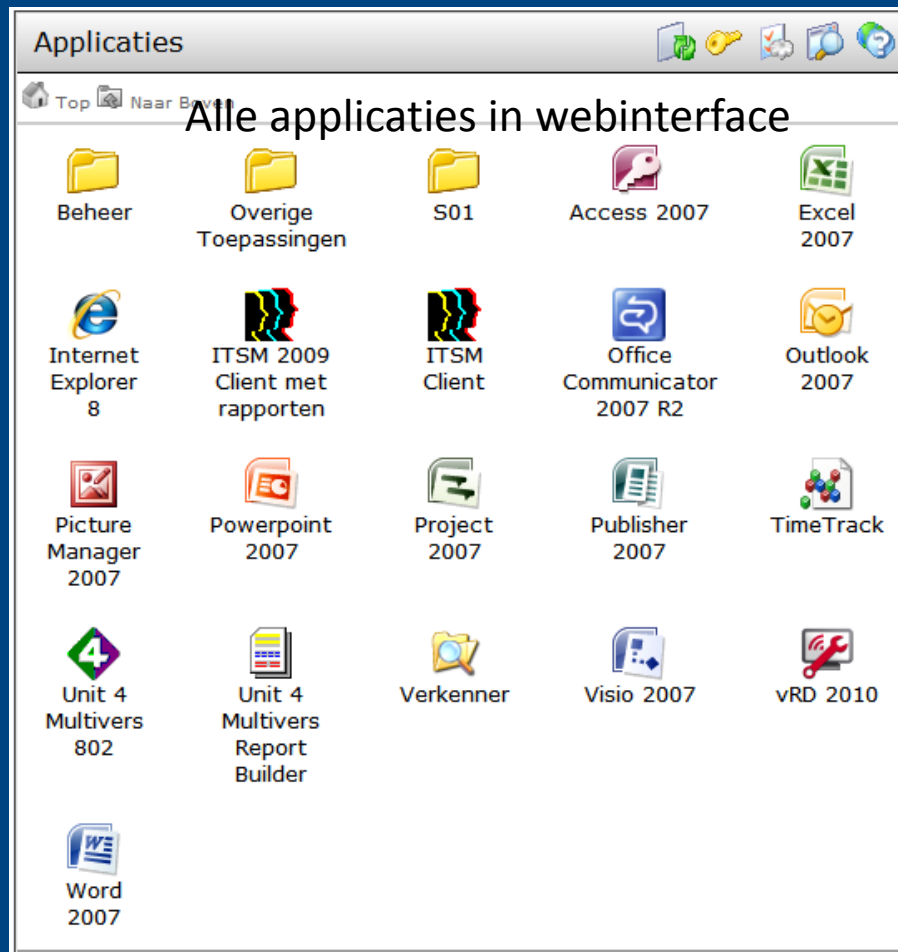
Applicaties

Top Naar Boven

Alle applicaties in webinterface

Beheer

Overige Toepassingen

S01

Access 2007

Excel 2007

Internet Explorer 8

ITSM 2009 Client met rapporten

ITSM Client

Office Communicator 2007 R2

Outlook 2007

Picture Manager 2007

Powerpoint 2007

Project 2007

Publisher 2007

TimeTrack

Unit 4 Multivers 802

Unit 4 Multivers Report Builder

Verkenner

Visio 2007

vRD 2010

Word 2007